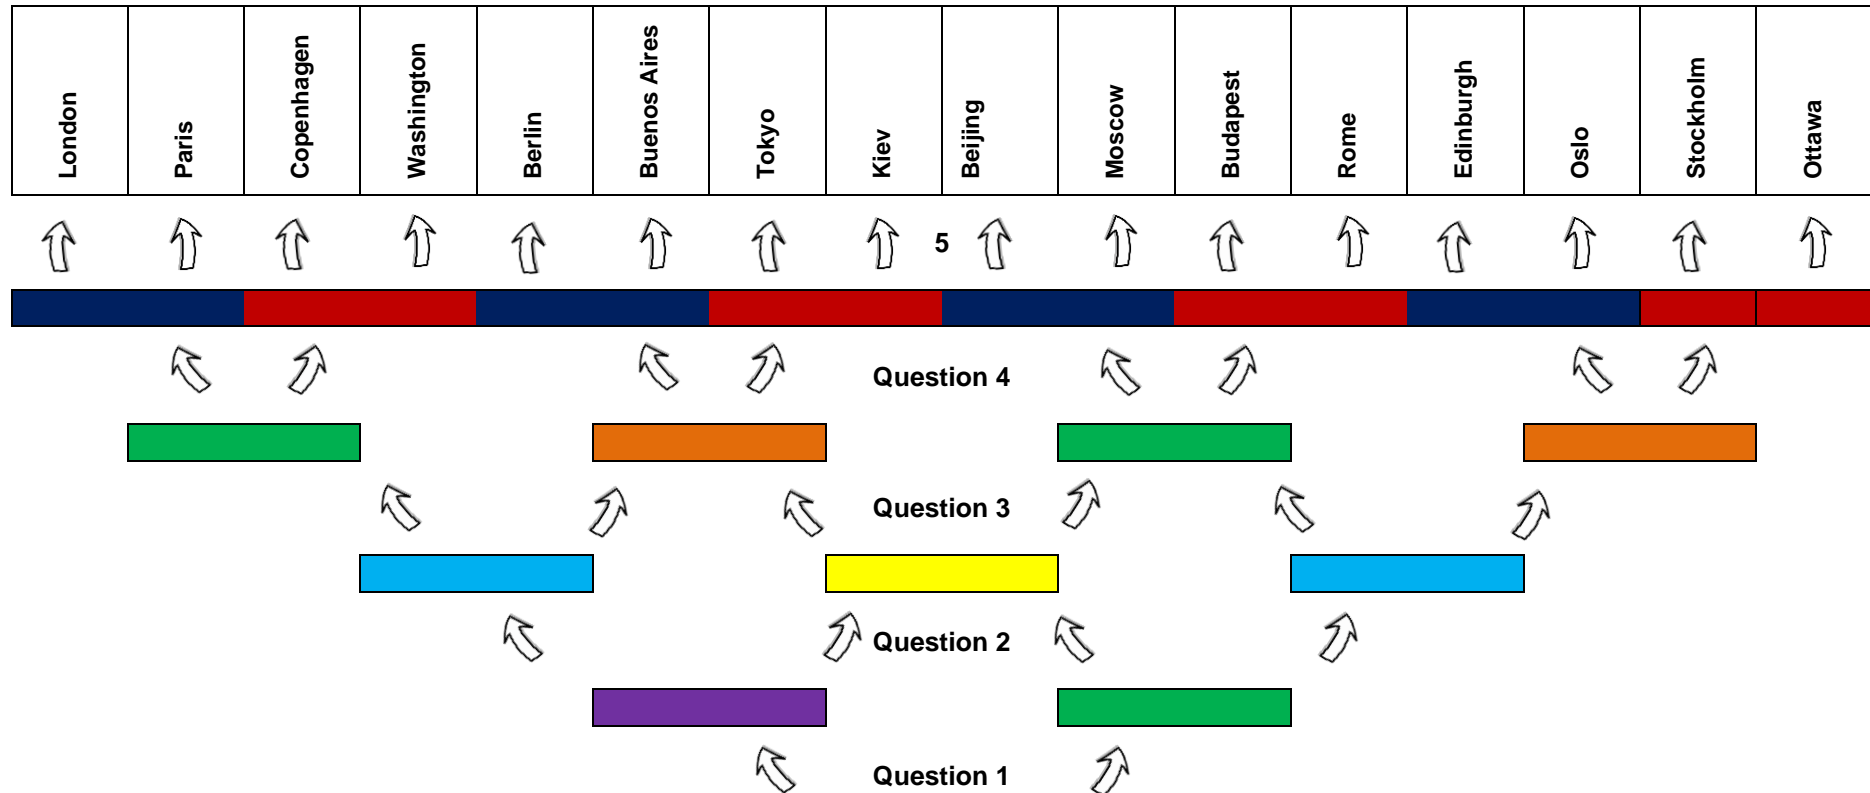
| London | Paris | Copenhagen | Washington | Berlin | Buenos Aires | Tokyo | Kiev | Beijing | Moscow | Budapest | Rome | Edinburgh | Oslo | Stockholm | Ottawa |
|---|---|---|---|---|---|---|---|---|---|---|---|---|---|---|---|

5

Question 4

Question 3

Question 2

Question 1